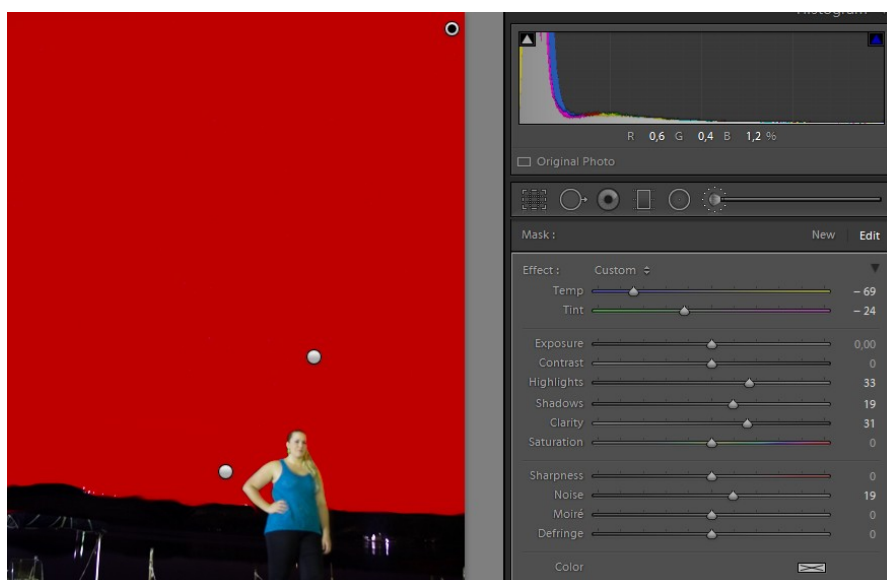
Histogram

R 0,6 G 0,4 B 1,2 %

Original Photo

Mask : New Edit

Effect : Custom ÷

Temp – 69
Tint – 24

Exposure 0,00
Contrast 0
Highlights 33
Shadows 19
Clarity 31
Saturation 0

Sharpness 0
Noise 19
Moiré 0
Defringe 0

Color